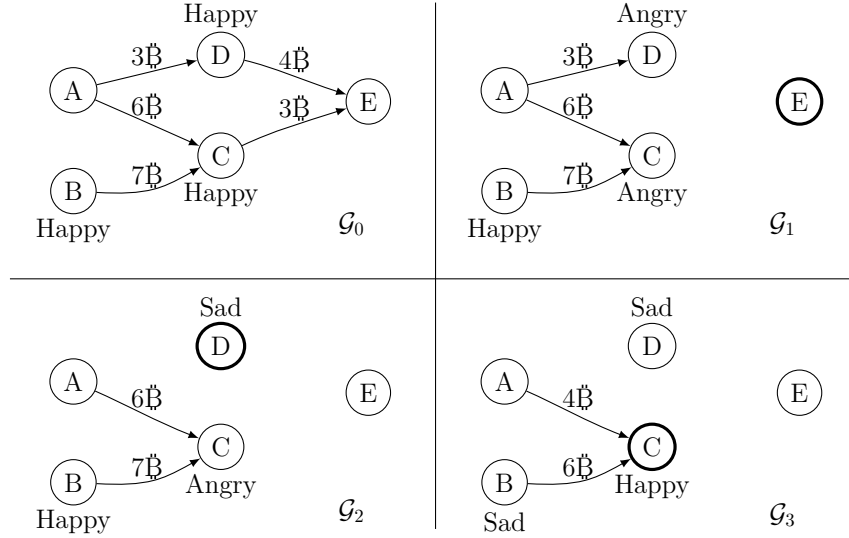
Happy
A
3Ƀ
D
4Ƀ
E
6Ƀ
3Ƀ
C
B
7Ƀ
Happy
Happy
$\mathcal{G}_0$

Angry
A
3Ƀ
D
E
6Ƀ
C
B
7Ƀ
Angry
Happy
$\mathcal{G}_1$

Sad
D
A
6Ƀ
E
C
B
7Ƀ
Angry
Happy
$\mathcal{G}_2$

Sad
D
A
4Ƀ
E
C
B
6Ƀ
Happy
Sad
$\mathcal{G}_3$